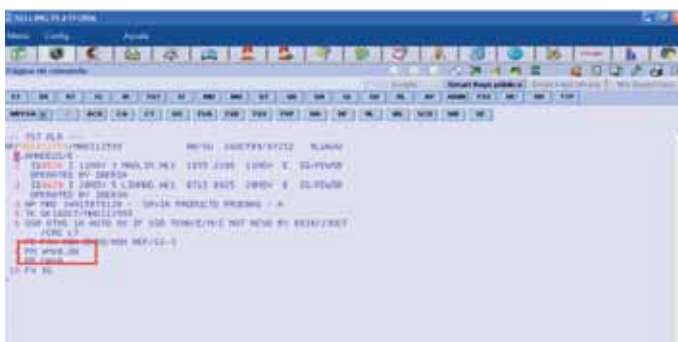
SELLING PLATFORM

Menu Config Ayuda

Enter command

--- TST RLR ---

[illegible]

1.ARNOZZI/E

2 IB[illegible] Z 12NOV 3 MADLIS HK1 1555 2100 12NOV E IB/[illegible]

OPERATED BY IBERIA

3 IB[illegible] Z 28NOV 5 LISMAD HK1 0715 0925 28NOV E IB/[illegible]

OPERATED BY IBERIA

4 AP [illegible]

5 TK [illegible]

6 SSR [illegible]

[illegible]

7 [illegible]

8 FP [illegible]

9 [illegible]

10 FV IB